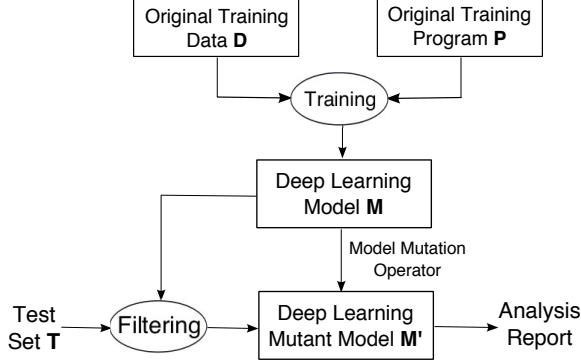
Original Training Data **D**

Original Training Program **P**

Training

Deep Learning Model **M**

Model Mutation Operator

Test Set **T**

Filtering

Deep Learning Mutant Model **M'**

Analysis Report